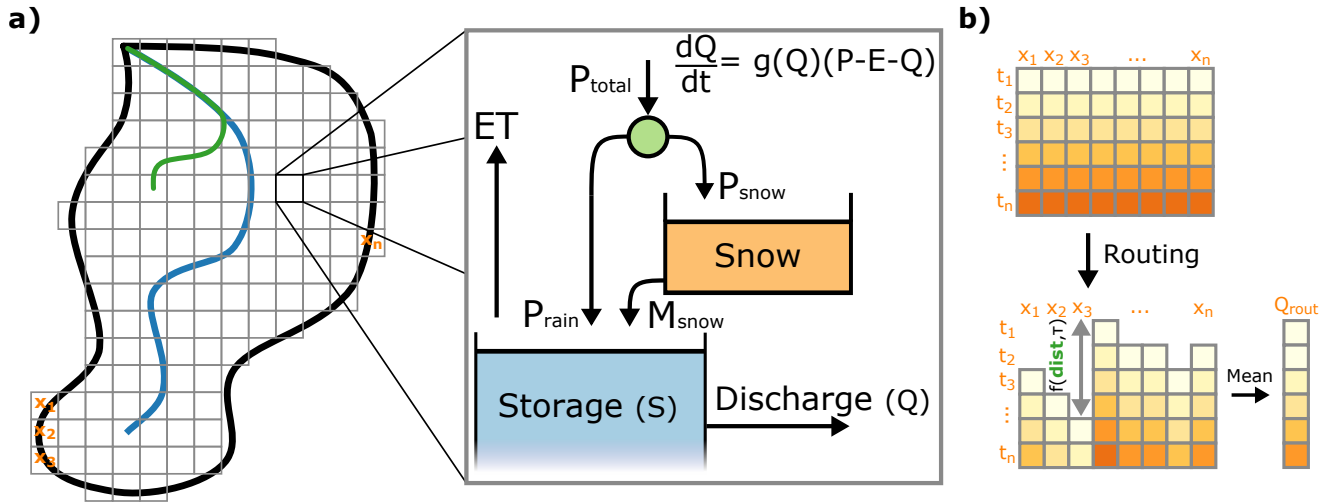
a)

$x_1$
$x_2$
$x_3$
$x_n$

$\frac{dQ}{dt}$= g(Q)(P-E-Q)

$P_{total}$

ET

$P_{snow}$

Snow

$P_{rain}$ $M_{snow}$

Storage (S)

Discharge (Q)

b)

$x_1$ $x_2$ $x_3$ ... $x_n$
$t_1$
$t_2$
$t_3$
⋮
$t_n$

Routing

$x_1$ $x_2$ $x_3$ ... $x_n$
$t_1$
$t_2$
$t_3$
⋮
$t_n$

f(dist,τ)

Mean

$Q_{rout}$